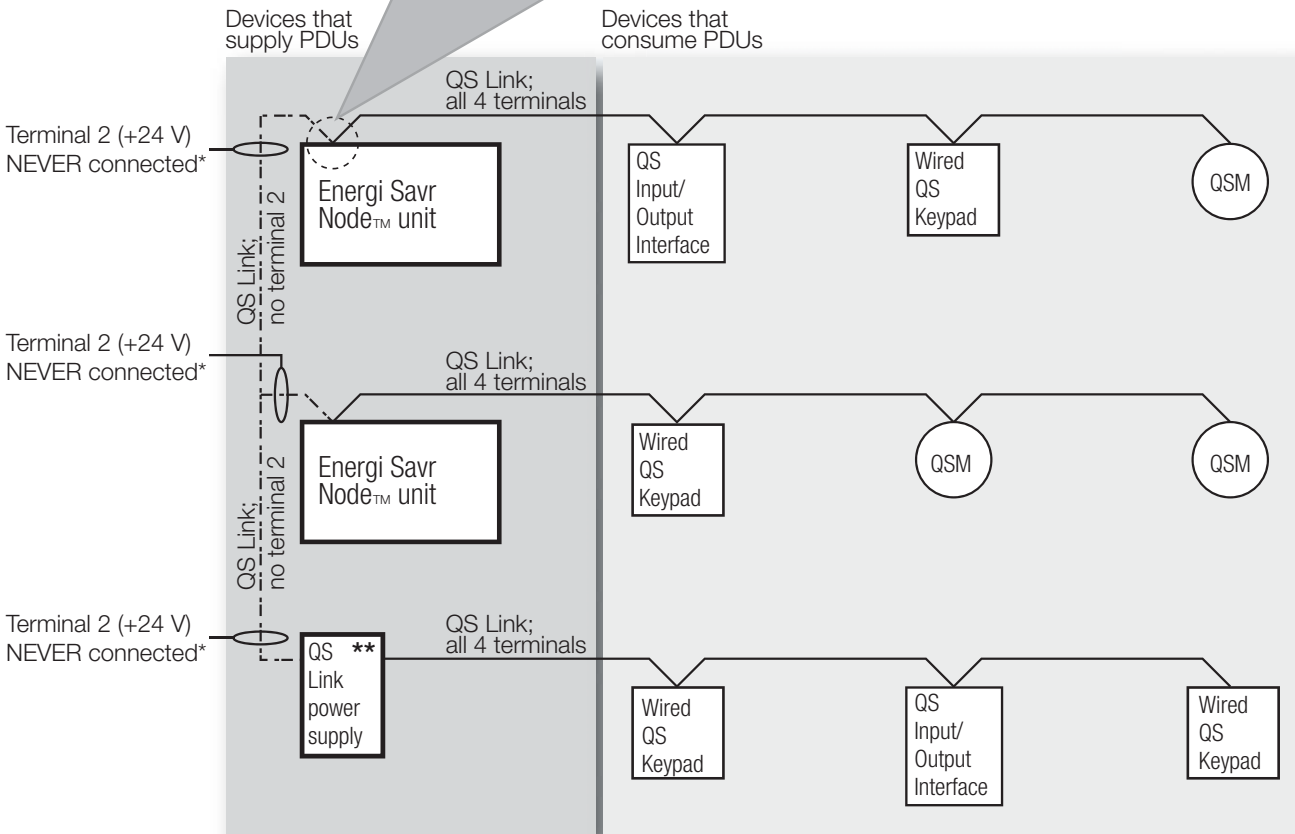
Devices that supply PDUs

Devices that consume PDUs

QS Link; all 4 terminals

Terminal 2 (+24 V) NEVER connected*

Energi Savr Node™ unit

QS Link; no terminal 2

QS Input/ Output Interface

Wired QS Keypad

QSM

Terminal 2 (+24 V) NEVER connected*

QS Link; all 4 terminals

Energi Savr Node™ unit

QS Link; no terminal 2

Wired QS Keypad

QSM

QSM

Terminal 2 (+24 V) NEVER connected*

QS ** Link power supply

QS Link; all 4 terminals

Wired QS Keypad

QS Input/ Output Interface

Wired QS Keypad